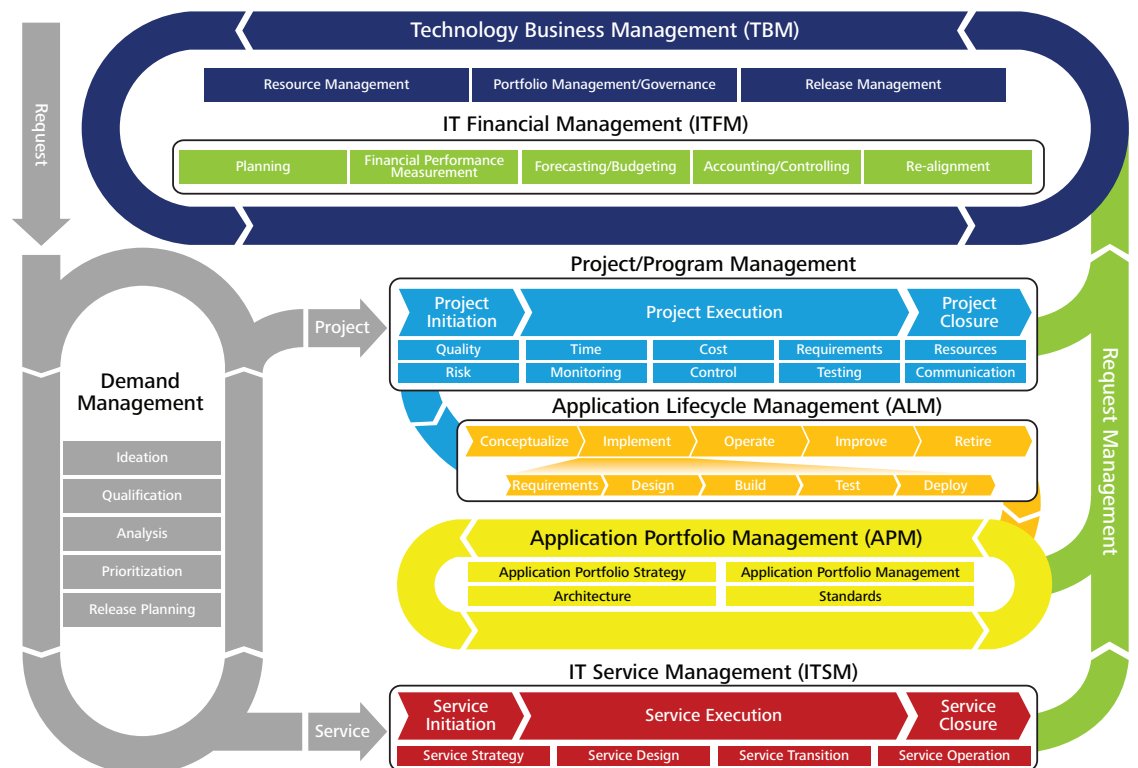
Technology Business Management (TBM)

Resource Management | Portfolio Management/Governance | Release Management

IT Financial Management (ITFM)

Planning | Financial Performance Measurement | Forecasting/Budgeting | Accounting/Controlling | Re-alignment

Request

Demand Management

Ideation

Qualification

Analysis

Prioritization

Release Planning

Project

Project/Program Management

Project Initiation | Project Execution | Project Closure

| Quality | Time | Cost | Requirements | Resources |
|---|---|---|---|---|
| Risk | Monitoring | Control | Testing | Communication |

Application Lifecycle Management (ALM)

Conceptualize | Implement | Operate | Improve | Retire

Requirements | Design | Build | Test | Deploy

Application Portfolio Management (APM)

| Application Portfolio Strategy | Application Portfolio Management |
|---|---|
| Architecture | Standards |

Request Management

Service

IT Service Management (ITSM)

Service Initiation | Service Execution | Service Closure

Service Strategy | Service Design | Service Transition | Service Operation